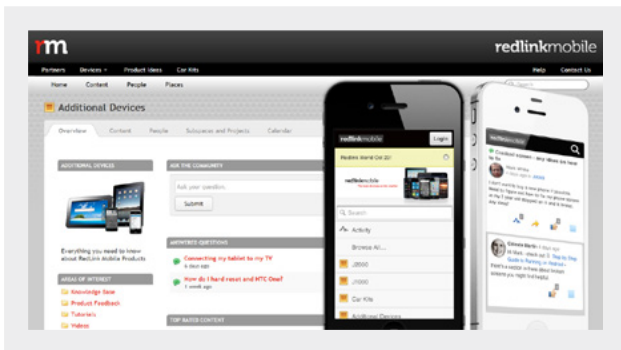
rm

redlinkmobile

Partners Devices Product Ideas Car Kits

Help Contact Us

Home Content People Places

Additional Devices

Overview Content People Subspaces and Projects Calendar

ADDITIONAL DEVICES

Everything you need to know about RedLink Mobile Products

AREAS OF INTEREST

Knowledge Base

Product Feedback

Tutorials

Videos

ASK THE COMMUNITY

Ask your question

Submit

ANSWERED QUESTIONS

Connecting my tablet to my TV

6 days ago

Do I have to reset and HTC One?

1 week ago

TOP RATED CONTENT

redlinkmobile

Login

Redlink Mobile Oct 22

redlinkmobile

Search

Activity

Browse All...

J3000

J3000

Car Kits

Additional Devices

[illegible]

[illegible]